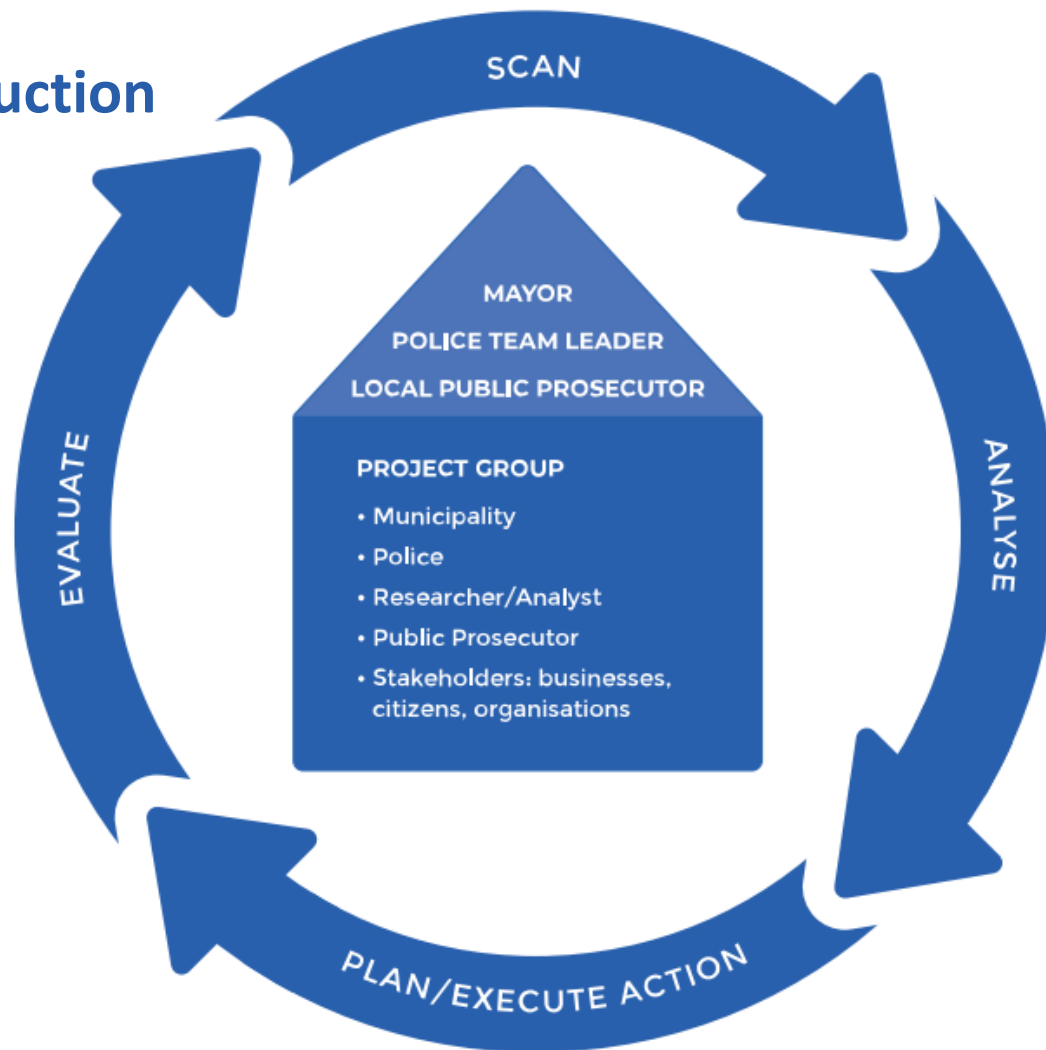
uction

SCAN

MAYOR
POLICE TEAM LEADER
LOCAL PUBLIC PROSECUTOR

PROJECT GROUP
• Municipality
• Police
• Researcher/Analyst
• Public Prosecutor
• Stakeholders: businesses, citizens, organisations

ANALYSE

PLAN/EXECUTE ACTION

EVALUATE